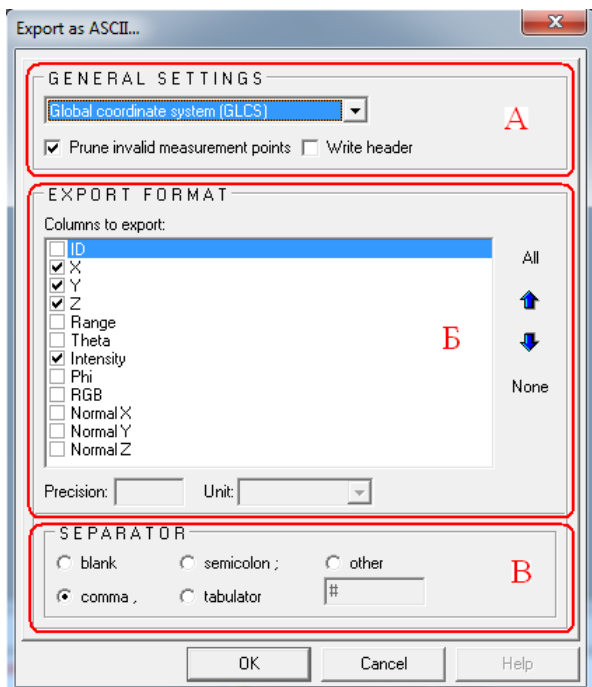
Export as ASCII...

GENERAL SETTINGS

Global coordinate system (GLCS)

Prune invalid measurement points

Write header

A

EXPORT FORMAT

Columns to export:

ID
X
Y
Z
Range
Theta
Intensity
Phi
RGB
Normal X
Normal Y
Normal Z

All

Б

None

Precision:

Unit:

SEPARATOR

blank

semicolon ;

other

comma ,

tabulator

#

В

OK

Cancel

Help